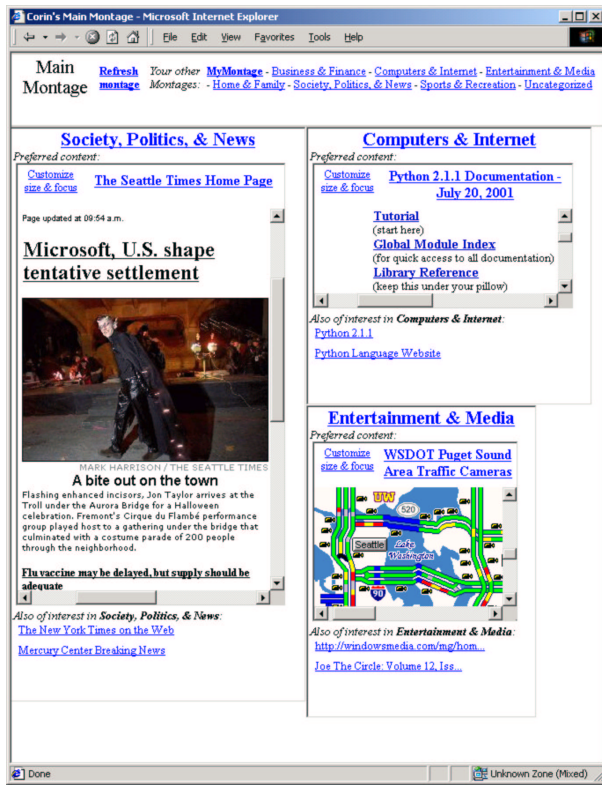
Corin's Main Montage - Microsoft Internet Explorer

File Edit View Favorites Tools Help

Main Montage

Refresh montage

Your other Montages: MyMontage - Business & Finance - Computers & Internet - Entertainment & Media - Home & Family - Society, Politics, & News - Sports & Recreation - Uncategorized

Society, Politics, & News

Preferred content:

Customize size & focus

The Seattle Times Home Page

Page updated at 09:54 a.m.

Microsoft, U.S. shape tentative settlement

MARK HARRISON / THE SEATTLE TIMES

A bite out on the town

Flashing enhanced incisors, Jon Taylor arrives at the Troll under the Aurora Bridge for a Halloween celebration. Fremont's Cirque du Flambé performance group played host to a gathering under the bridge that culminated with a costume parade of 200 people through the neighborhood.

Flu vaccine may be delayed, but supply should be adequate

Also of interest in Society, Politics, & News:

The New York Times on the Web

Mercury Center Breaking News

Computers & Internet

Preferred content:

Customize size & focus

Python 2.1.1 Documentation - July 20, 2001

Tutorial
(start here)

Global Module Index
(for quick access to all documentation)

Library Reference
(keep this under your pillow)

Also of interest in Computers & Internet:

Python 2.1.1

Python Language Website

Entertainment & Media

Preferred content:

Customize size & focus

WSDOT Puget Sound Area Traffic Cameras

UW

520

Seattle

Lake Washington

90

Also of interest in Entertainment & Media:

http://windowsmedia.com/mg/hom...

Joe The Circle: Volume 12, Iss...

Done

Unknown Zone (Mixed)